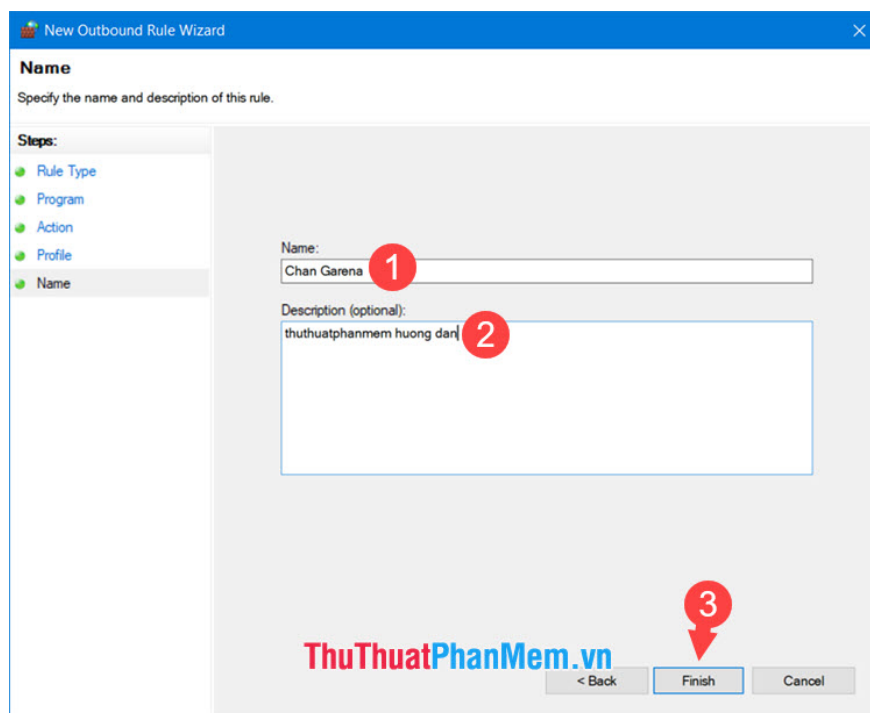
New Outbound Rule Wizard

Name

Specify the name and description of this rule.

Steps:

Rule Type

Program

Action

Profile

Name

Name:

Chan Garena

1

Description (optional):

thuthuatphanmem huong dan

2

3

ThuThuatPhanMem.vn

< Back

Finish

Cancel